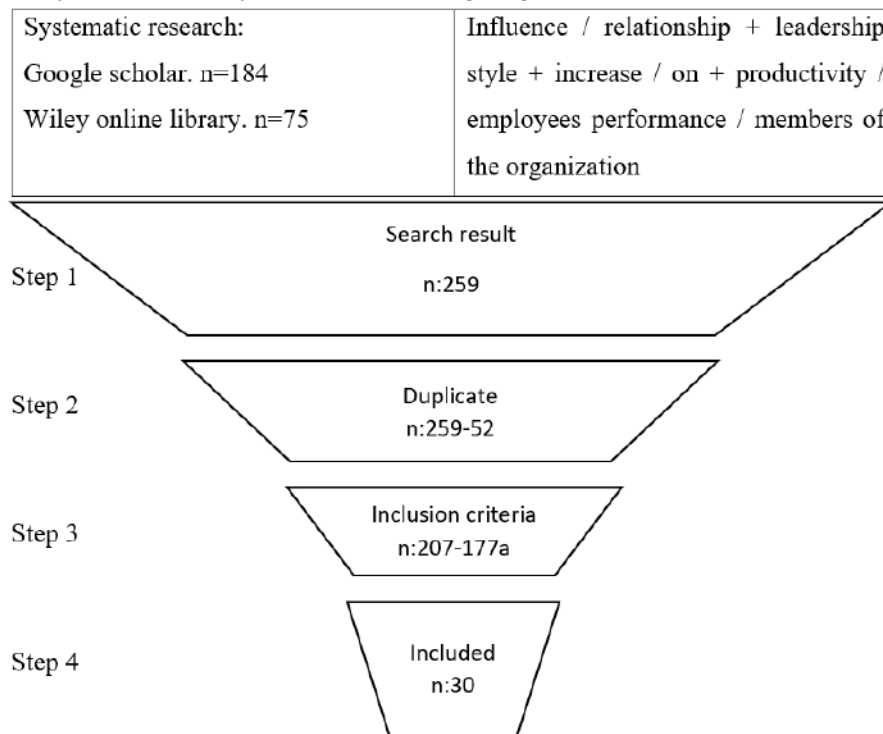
| Systematic research: Google scholar. n=184 Wiley online library. n=75 | Influence / relationship + leadership style + increase / on + productivity / employees performance / members of the organization |
|---|---|

Step 1

Search result

n:259

Step 2

Duplicate

n:259-52

Step 3

Inclusion criteria

n:207-177a

Step 4

Included

n:30